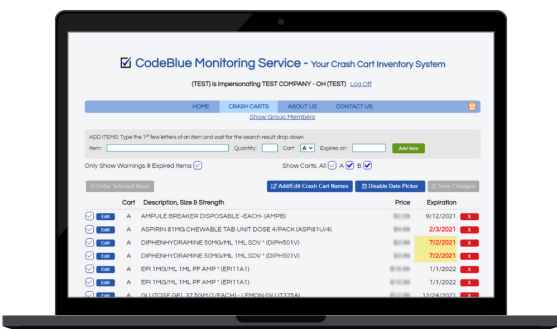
☑ CodeBlue Monitoring Service - Your Crash Cart Inventory System

(TEST) is impersonating TEST COMPANY - OH (TEST) Log Off

HOME CRASH CARTS ABOUT US CONTACT US

Show Group Members

ADD ITEMS: Type the 1st few letters of an item and wait for the search result drop down.

Item: Quantity: Cart: A Expires on: Add Item

Only Show Warnings & Expired Items

Show Carts: All A B

Order Selected Items

Add/Edit Crash Cart Names

Disable Date Picker

Save Changes

| | Cart | Description, Size & Strength | Price | Expiration | |
|---|---|---|---|---|---|
| Edit | A | AMPULE BREAKER DISPOSABLE -EACH- (AMPB) | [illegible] | 9/12/2021 | X |
| Edit | A | ASPIRIN 81MG CHEWABLE TAB UNIT DOSE 4/PACK (ASPI81U/4) | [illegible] | 2/3/2021 | X |
| Edit | A | DIPHENHYDRAMINE 50MG/ML 1ML SDV * (DIPH501V) | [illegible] | 7/2/2021 | X |
| Edit | A | DIPHENHYDRAMINE 50MG/ML 1ML SDV * (DIPH501V) | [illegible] | 7/2/2021 | X |
| Edit | A | EPI 1MG/1ML 1ML PF AMP * (EPI11A1) | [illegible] | 1/1/2022 | X |
| Edit | A | EPI 1MG/1ML 1ML PF AMP * (EPI11A1) | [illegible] | 1/1/2022 | X |
| Edit | A | GLUTOSE GEL 37.5GM (1/EACH) - LEMON (GLUT3756) | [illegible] | 12/24/2021 | X |